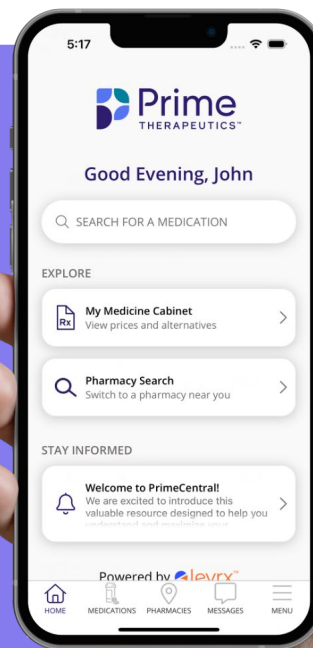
5:17

Prime
THERAPEUTICS™

Good Evening, John

SEARCH FOR A MEDICATION

EXPLORE

Rx
My Medicine Cabinet
View prices and alternatives

Pharmacy Search
Switch to a pharmacy near you

STAY INFORMED

Welcome to PrimeCentral!
We are excited to introduce this valuable resource designed to help you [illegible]

Powered by levrx™

HOME MEDICATIONS PHARMACIES MESSAGES MENU